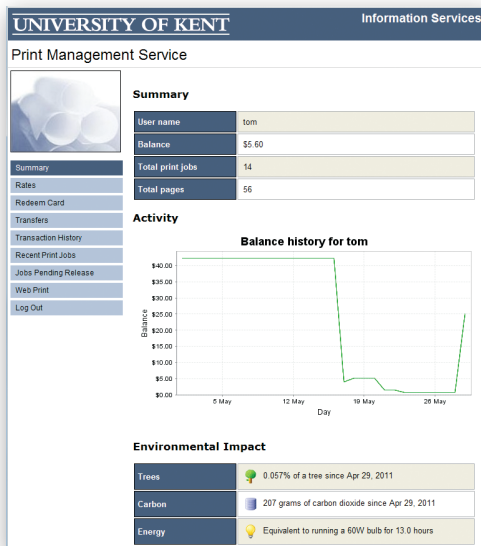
UNIVERSITY OF KENT

Information Services

Print Management Service

Summary

Rates

Redeem Card

Transfers

Transaction History

Recent Print Jobs

Jobs Pending Release

Web Print

Log Out

Summary

| User name | tom |
|---|---|
| Balance | $5.60 |
| Total print jobs | 14 |
| Total pages | 56 |

Activity

Balance history for tom

$40.00
$35.00
$30.00
$25.00
$20.00
$15.00
$10.00
$5.00
$0.00

Balance

5 May
12 May
19 May
26 May

Day

Environmental Impact

| Trees | 0.057% of a tree since Apr 29, 2011 |
|---|---|
| Carbon | 207 grams of carbon dioxide since Apr 29, 2011 |
| Energy | Equivalent to running a 60W bulb for 13.0 hours |